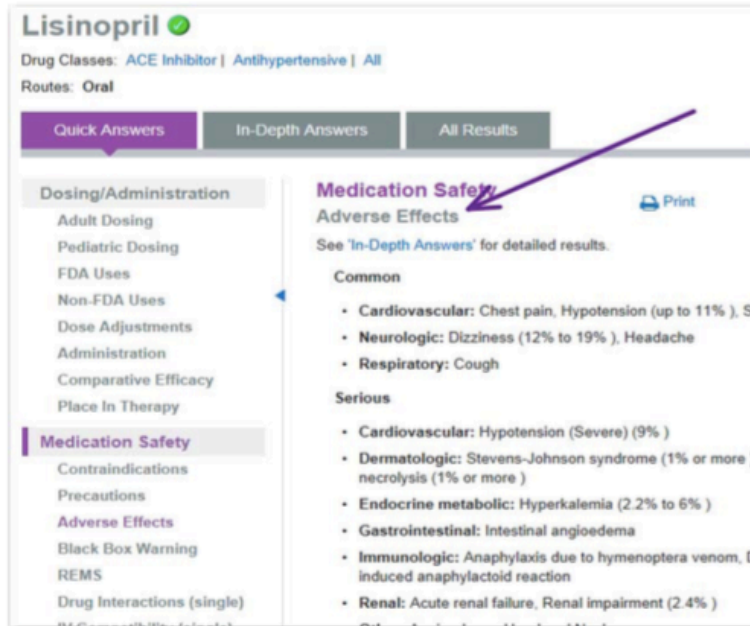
Lisinopril

Drug Classes: ACE Inhibitor | Antihypertensive | All

Routes: Oral

Quick Answers | In-Depth Answers | All Results

Dosing/Administration
Adult Dosing
Pediatric Dosing
FDA Uses
Non-FDA Uses
Dose Adjustments
Administration
Comparative Efficacy
Place In Therapy

Medication Safety
Contraindications
Precautions
Adverse Effects
Black Box Warning
REMS
Drug Interactions (single)
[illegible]

Medication Safety

Print

Adverse Effects

See 'In-Depth Answers' for detailed results.

Common

- Cardiovascular: Chest pain, Hypotension (up to 11% ), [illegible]
- Neurologic: Dizziness (12% to 19% ), Headache
- Respiratory: Cough

Serious

- Cardiovascular: Hypotension (Severe) (9% )
- Dermatologic: Stevens-Johnson syndrome (1% or more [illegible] necrolysis (1% or more )
- Endocrine metabolic: Hyperkalemia (2.2% to 6% )
- Gastrointestinal: Intestinal angioedema
- Immunologic: Anaphylaxis due to hymenoptera venom, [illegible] induced anaphylactoid reaction
- Renal: Acute renal failure, Renal impairment (2.4% )
- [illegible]